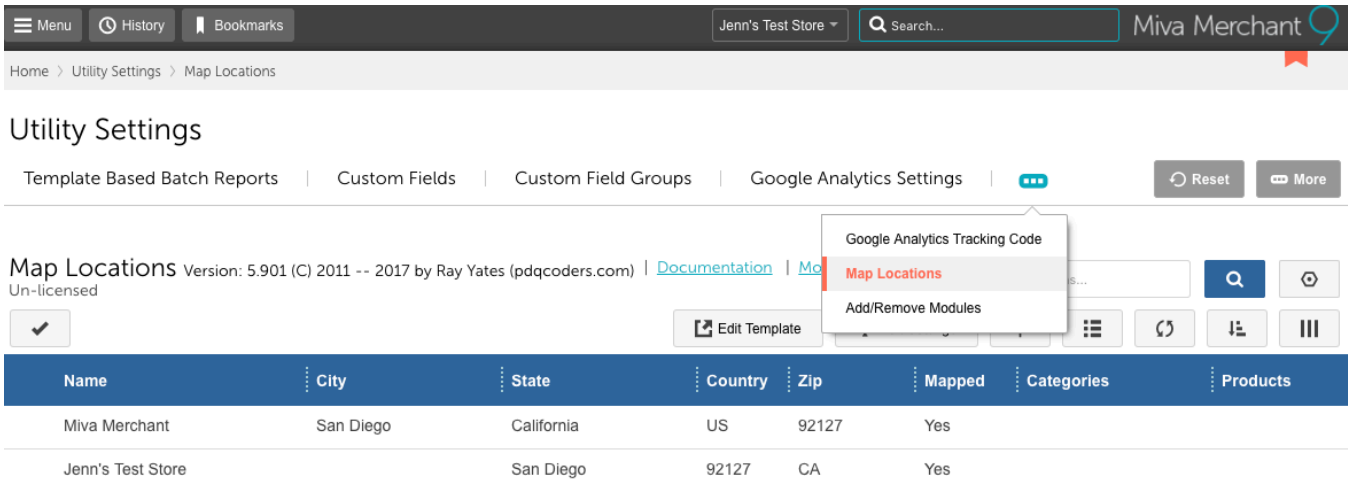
Menu History Bookmarks Jenn's Test Store Search... Miva Merchant 9

Home > Utility Settings > Map Locations

Utility Settings

Template Based Batch Reports | Custom Fields | Custom Field Groups | Google Analytics Settings | Reset More

Google Analytics Tracking Code
Map Locations
Add/Remove Modules

Map Locations Version: 5.901 (C) 2011 -- 2017 by Ray Yates (pdqcoders.com) | Documentation | Mo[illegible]
Un-licensed

Edit Template

| Name | City | State | Country | Zip | Mapped | Categories | Products |
|---|---|---|---|---|---|---|---|
| Miva Merchant | San Diego | California | US | 92127 | Yes | | |
| Jenn's Test Store | | San Diego | 92127 | CA | Yes | | |